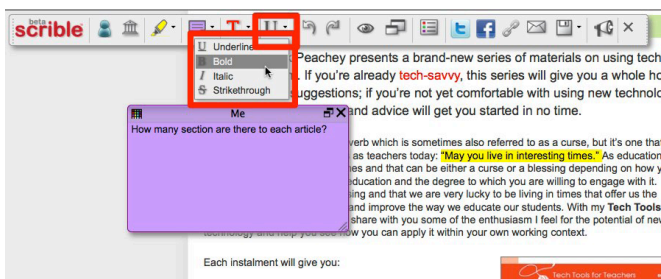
beta scrible

U Underline
B Bold
I Italic
S Strikethrough

Me
How many section are there to each article?

Peachey presents a brand-new series of materials on using tech. If you're already tech-savvy, this series will give you a whole ho uggestions; if you're not yet comfortable with using new technol and advice will get you started in no time.

verb which is sometimes also referred to as a curse, but it's one tha as teachers today: "May you live in interesting times." As education es and that can be either a curse or a blessing depending on how y education and the degree to which you are willing to engage with it. sing and that we are very lucky to be living in times that offer us the nd improve the way we educate our students. With my Tech Tools share with you some of the enthusiasm I feel for the potential of ne technology and help you see how you can apply it within your own working context.

Each instalment will give you:

Tech Tools for Teachers